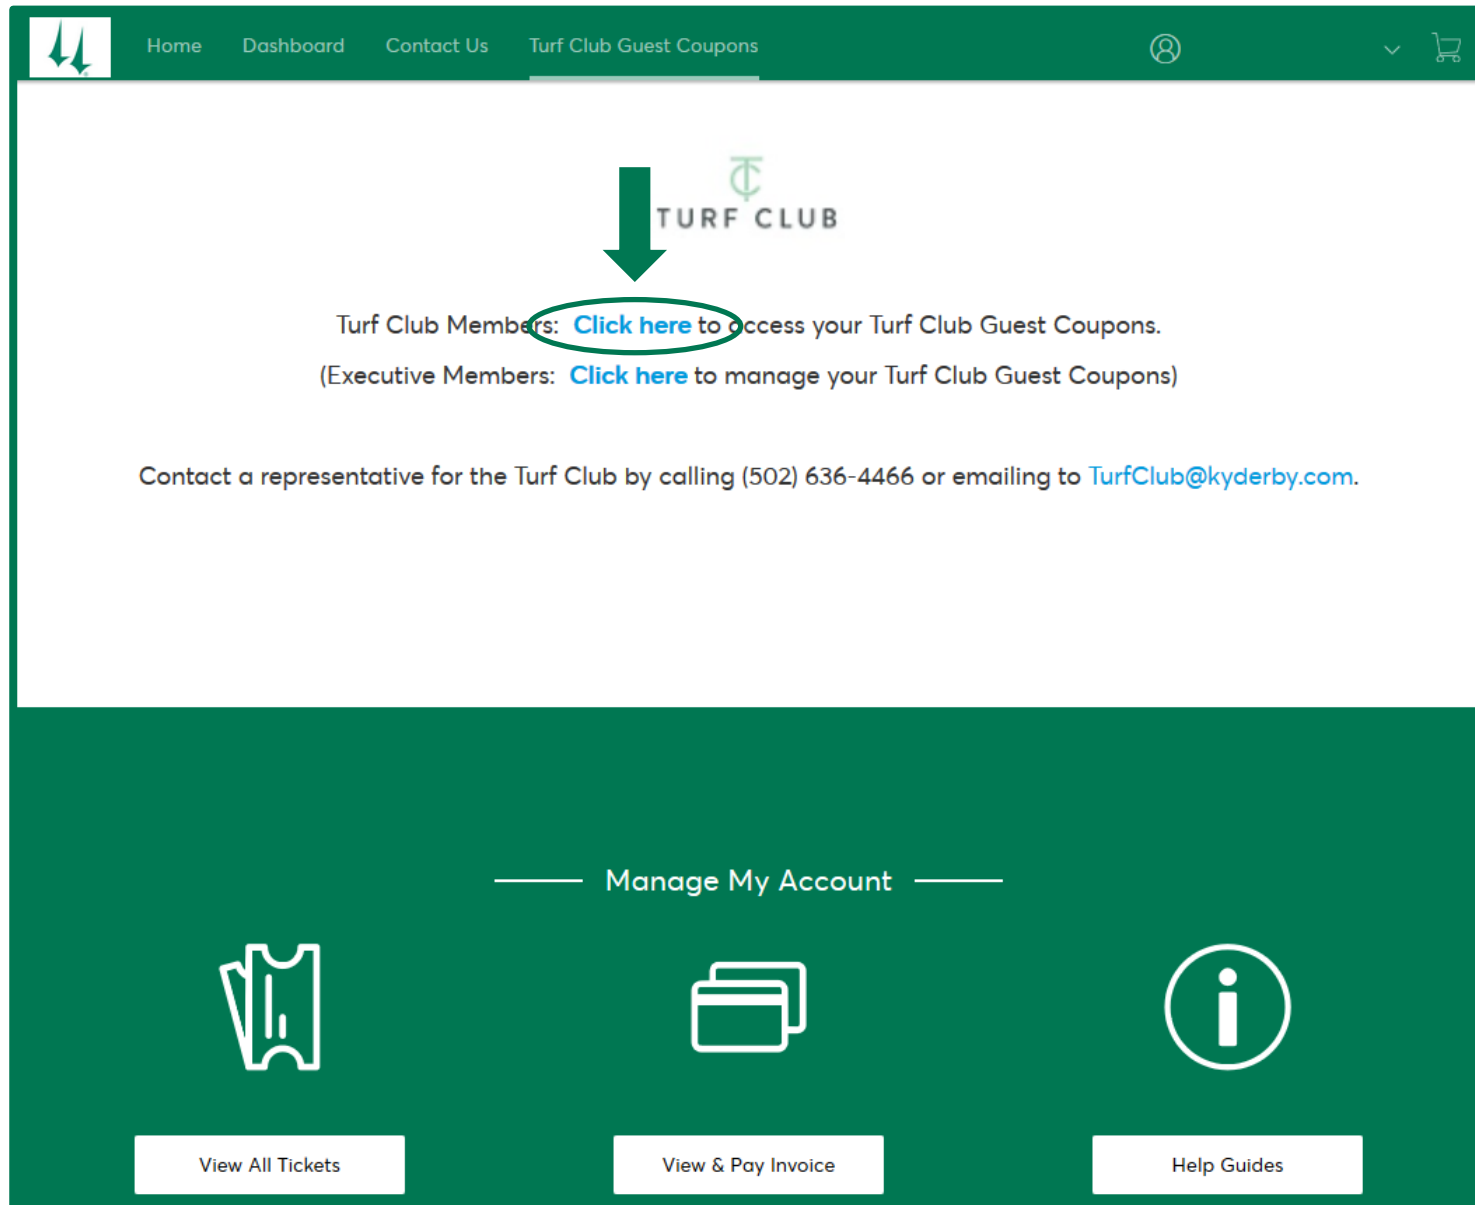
Home Dashboard Contact Us Turf Club Guest Coupons

TC
TURF CLUB

Turf Club Members: Click here to access your Turf Club Guest Coupons.

(Executive Members: Click here to manage your Turf Club Guest Coupons)

Contact a representative for the Turf Club by calling (502) 636-4466 or emailing to TurfClub@kyderby.com.

Manage My Account

View All Tickets

View & Pay Invoice

Help Guides